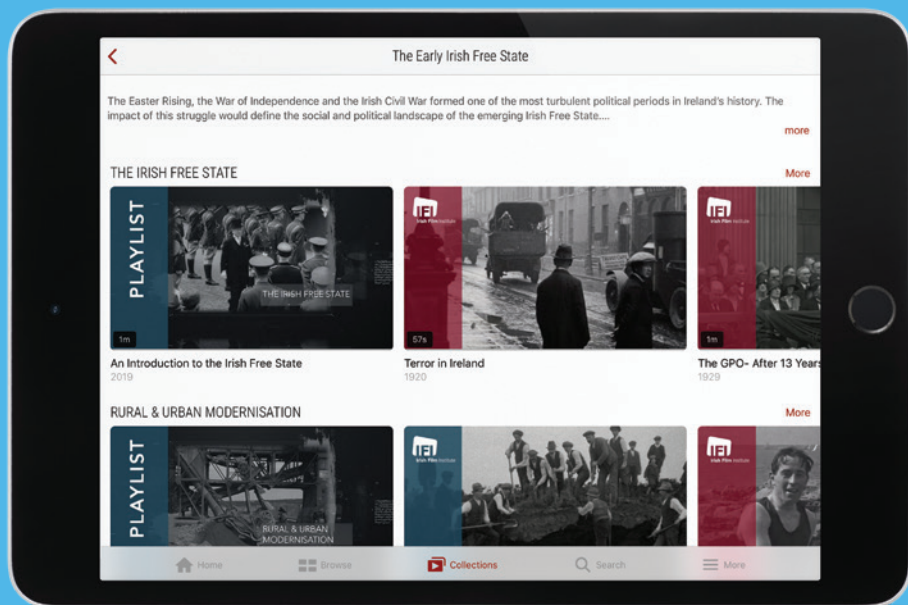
The Early Irish Free State

The Easter Rising, the War of Independence and the Irish Civil War formed one of the most turbulent political periods in Ireland's history. The impact of this struggle would define the social and political landscape of the emerging Irish Free State....

more

THE IRISH FREE STATE

More

PLAYLIST

THE IRISH FREE STATE

1m

An Introduction to the Irish Free State

2019

IFI Irish Film Institute

57s

Terror in Ireland

1920

IFI Irish Film Institute

1m

The GPO- After 13 Years

1929

RURAL & URBAN MODERNISATION

More

PLAYLIST

RURAL & URBAN MODERNISATION

IFI Irish Film Institute

IFI Irish Film Institute

Home

Browse

Collections

Search

More